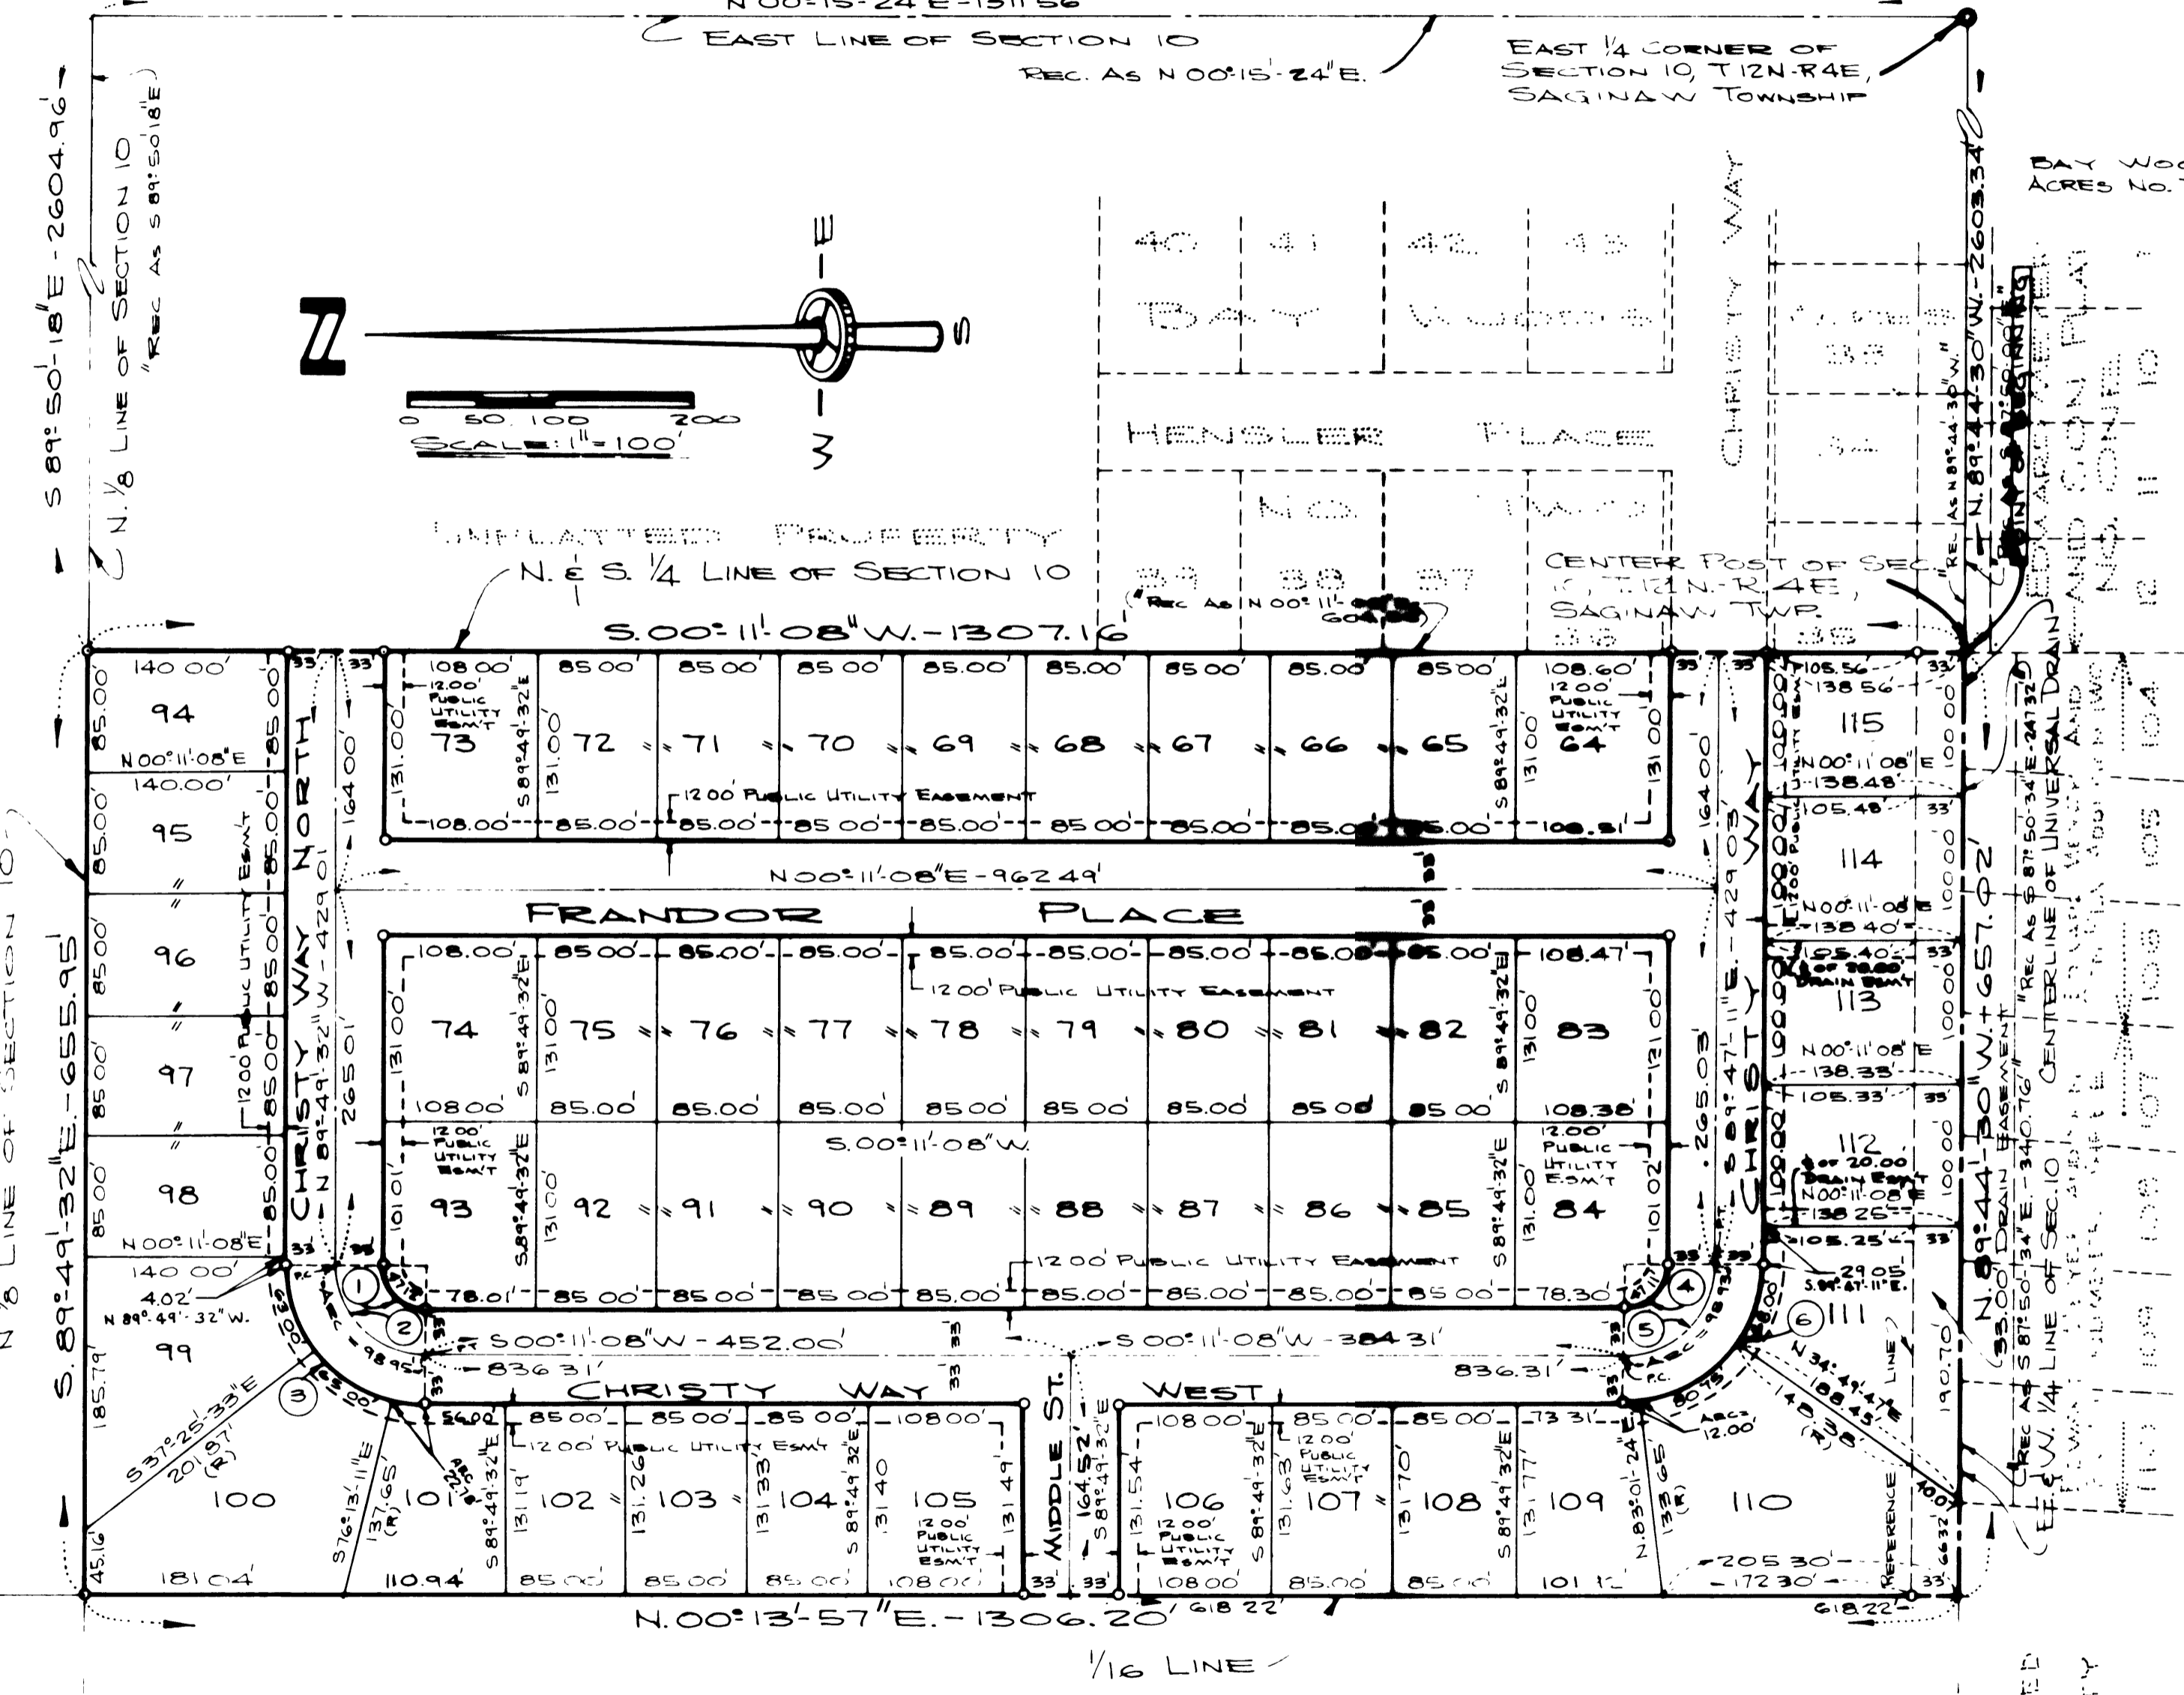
N 00°15'24"E - 1311.56

EAST LINE OF SECTION 10
REC. AS N 00°15'24"E.

EAST 1/4 CORNER OF SECTION 10, T12N-R4E, SAGINAW TOWNSHIP

BAY WOODS ACRES No.

S 89°50'18"E - 2604.96'
N. 1/8 LINE OF SECTION 10
"REC AS S 89°50'18"E"

N
E
S
W

0 50 100 200
SCALE: 1" = 100'

40 41 42 43
BAY WOODS
HENSLER PLACE
NO. TWO
39 38 37
CHRISTY WAY
UNPLATTED PROPERTY

N. & S. 1/4 LINE OF SECTION 10
S. 00°11'08"W. - 1307.16'
("REC AS N 00°11'08"E")

CENTER POST OF SEC. 10, T12N-R4E, SAGINAW TWP.

N. 89°44'30"W. - 2603.34'
REC AS N 89°44'30"W.
POINT OF BEGINNING

94 95 96 97 98 99 100
N 00°11'08"E
140.00'
85.00'
12.00' PUBLIC UTILITY ESM'T
CHRISTY WAY NORTH
N 89°49'32"W - 429.01'
164.00'
265.01'

73 72 71 70 69 68 67 66 65 64
108.00' 85.00' 108.60'
131.00'
S 89°49'32"E
12.00' PUBLIC UTILITY EASEMENT
108.31'

N 00°11'08"E - 962.49'
FRANDOR PLACE

74 75 76 77 78 79 80 81 82 83
108.47' 108.38'
S.00°11'08"W.
93 92 91 90 89 88 87 86 85 84
78.01' 78.30'
12.00' PUBLIC UTILITY ESM'T

S 89°47'11"E - 429.03'
CHRISTY WAY
164.00' 265.03'

115 114 113 112 111
105.56' 138.56' 138.48' 105.48' 138.40' 105.40' 138.33' 105.33' 138.26' 105.25'
N 00°11'08"E
100.00'
OF 20.00' DRAIN ESM'T
S.89°47'11"E. 29.05'

N 89°44'30"W. - 657.02'
33.00' DRAIN EASEMENT
REC AS S 87°50'34"E - 341.32'
CENTERLINE OF UNIVERSAL DRAIN
REC AS S 87°50'34"E - 340.76'
E-W 1/4 LINE OF SEC. 10

S 00°11'08"W - 452.00'
S 00°11'08"W - 384.31'
836.31'
CHRISTY WAY WEST
MIDDLE ST.
164.52'
ARC = 98.95'
ARC = 98.93'
P.C.
P.T.

1 2 3 4 5 6

101 102 103 104 105 106 107 108 109 110
S 89°49'32"E
131.19' 131.26' 131.33' 131.40' 131.49' 131.54' 131.63' 131.70' 131.77'
S 37°25'33"E 201.97' (R)
S 76°13'11"E 137.65' (R)
N 89°49'32"W.
N 83°01'24"E 133.65' (R)
N 34°49'47"E 188.43'
REFERENCE LINE
205.30' 172.30'
185.79' 4.02' 45.16'
181.04' 110.94' 85.00' 108.00' 101.12'

N. 00°13'57"E. - 1306.20'
618.22' 618.22'
1/16 LINE

S. 89°49'32"E - 655.95'
N 1/8 LINE OF SECTION 10

104 105 106 107 108 109 110